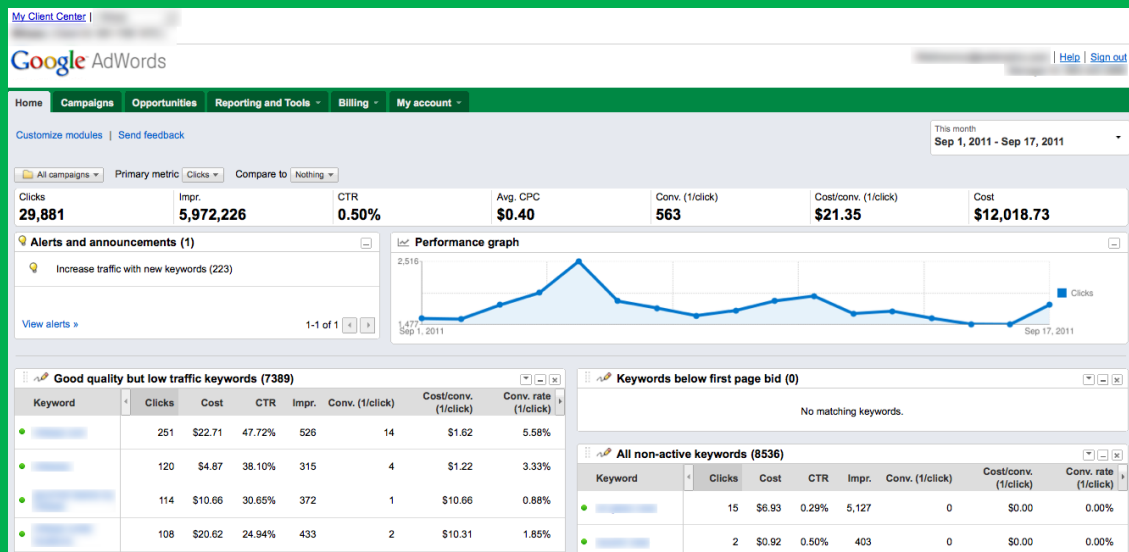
My Client Center | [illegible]
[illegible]

Google AdWords

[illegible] | Help | Sign out
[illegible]

Home | Campaigns | Opportunities | Reporting and Tools | Billing | My account

Customize modules | Send feedback

This month
Sep 1, 2011 - Sep 17, 2011

All campaigns | Primary metric Clicks | Compare to Nothing

| Clicks | Impr. | CTR | Avg. CPC | Conv. (1/click) | Cost/conv. (1/click) | Cost |
|---|---|---|---|---|---|---|
| 29,881 | 5,972,226 | 0.50% | $0.40 | 563 | $21.35 | $12,018.73 |

Alerts and announcements (1)

Increase traffic with new keywords (223)

View alerts »

1-1 of 1

Performance graph

2,516
1,477
Sep 1, 2011
Sep 17, 2011
Clicks

Good quality but low traffic keywords (7389)

| Keyword | Clicks | Cost | CTR | Impr. | Conv. (1/click) | Cost/conv. (1/click) | Conv. rate (1/click) |
|---|---|---|---|---|---|---|---|
| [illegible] | 251 | $22.71 | 47.72% | 526 | 14 | $1.62 | 5.58% |
| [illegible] | 120 | $4.87 | 38.10% | 315 | 4 | $1.22 | 3.33% |
| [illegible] | 114 | $10.66 | 30.65% | 372 | 1 | $10.66 | 0.88% |
| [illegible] | 108 | $20.62 | 24.94% | 433 | 2 | $10.31 | 1.85% |

Keywords below first page bid (0)

No matching keywords.

All non-active keywords (8536)

| Keyword | Clicks | Cost | CTR | Impr. | Conv. (1/click) | Cost/conv. (1/click) | Conv. rate (1/click) |
|---|---|---|---|---|---|---|---|
| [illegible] | 15 | $6.93 | 0.29% | 5,127 | 0 | $0.00 | 0.00% |
| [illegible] | 2 | $0.92 | 0.50% | 403 | 0 | $0.00 | 0.00% |